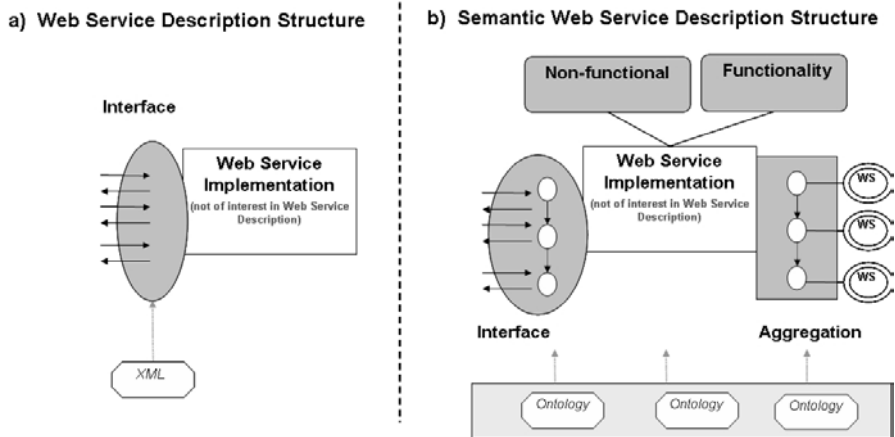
a) Web Service Description Structure

Interface

Web Service Implementation
(not of interest in Web Service Description)

XML

b) Semantic Web Service Description Structure

Non-functional

Functionality

Web Service Implementation
(not of interest in Web Service Description)

WS

WS

WS

Interface

Aggregation

Ontology

Ontology

Ontology